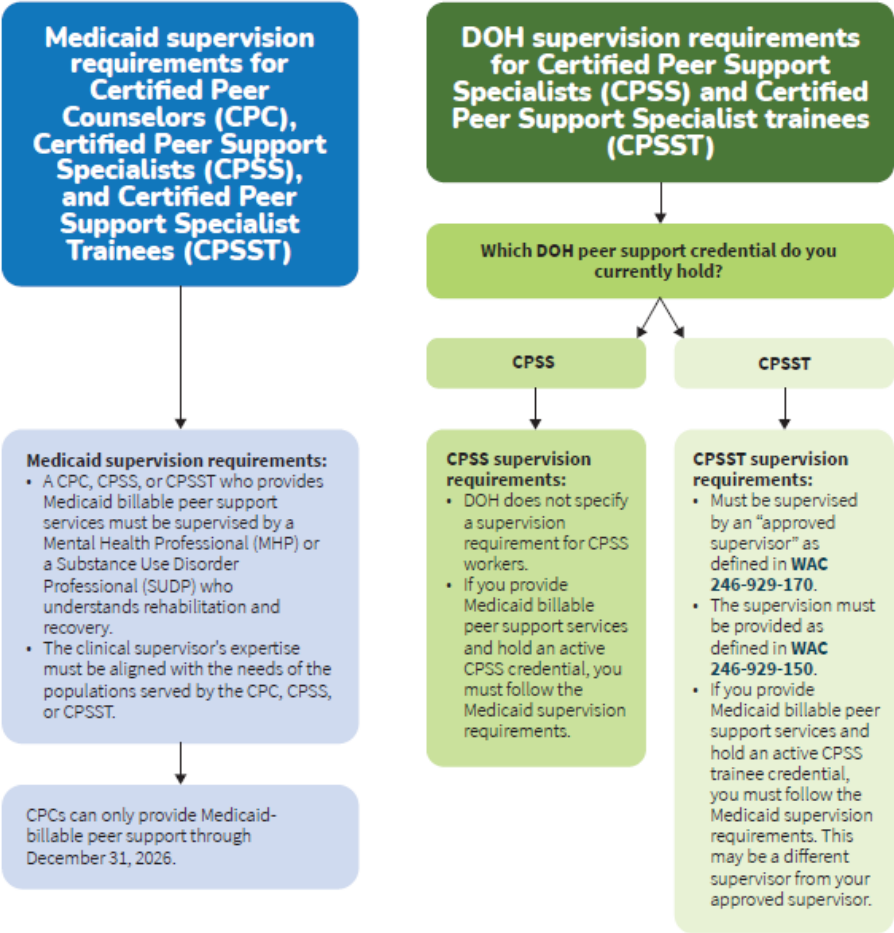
Medicaid supervision requirements for Certified Peer Counselors (CPC), Certified Peer Support Specialists (CPSS), and Certified Peer Support Specialist Trainees (CPSST)

Medicaid supervision requirements:
- A CPC, CPSS, or CPSST who provides Medicaid billable peer support services must be supervised by a Mental Health Professional (MHP) or a Substance Use Disorder Professional (SUDP) who understands rehabilitation and recovery.
- The clinical supervisor's expertise must be aligned with the needs of the populations served by the CPC, CPSS, or CPSST.

CPCs can only provide Medicaid-billable peer support through December 31, 2026.

DOH supervision requirements for Certified Peer Support Specialists (CPSS) and Certified Peer Support Specialist trainees (CPSST)

Which DOH peer support credential do you currently hold?

CPSS

CPSST

CPSS supervision requirements:
- DOH does not specify a supervision requirement for CPSS workers.
- If you provide Medicaid billable peer support services and hold an active CPSS credential, you must follow the Medicaid supervision requirements.

CPSST supervision requirements:
- Must be supervised by an "approved supervisor" as defined in WAC 246-929-170.
- The supervision must be provided as defined in WAC 246-929-150.
- If you provide Medicaid billable peer support services and hold an active CPSS trainee credential, you must follow the Medicaid supervision requirements. This may be a different supervisor from your approved supervisor.